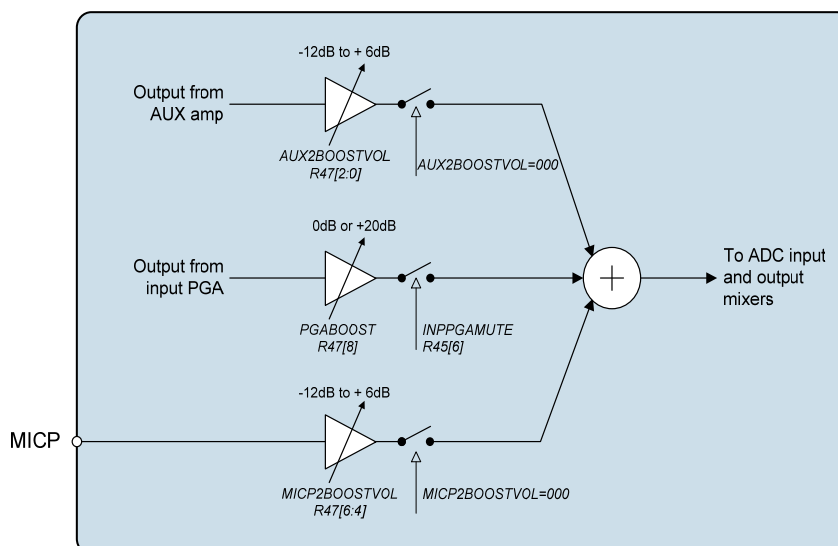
-12dB to + 6dB

Output from AUX amp

AUX2BOOSTVOL R47[2:0]

AUX2BOOSTVOL=000

0dB or +20dB

Output from input PGA

PGABOOST R47[8]

INPPGAMUTE R45[6]

To ADC input and output mixers

-12dB to + 6dB

MICP

MICP2BOOSTVOL R47[6:4]

MICP2BOOSTVOL=000